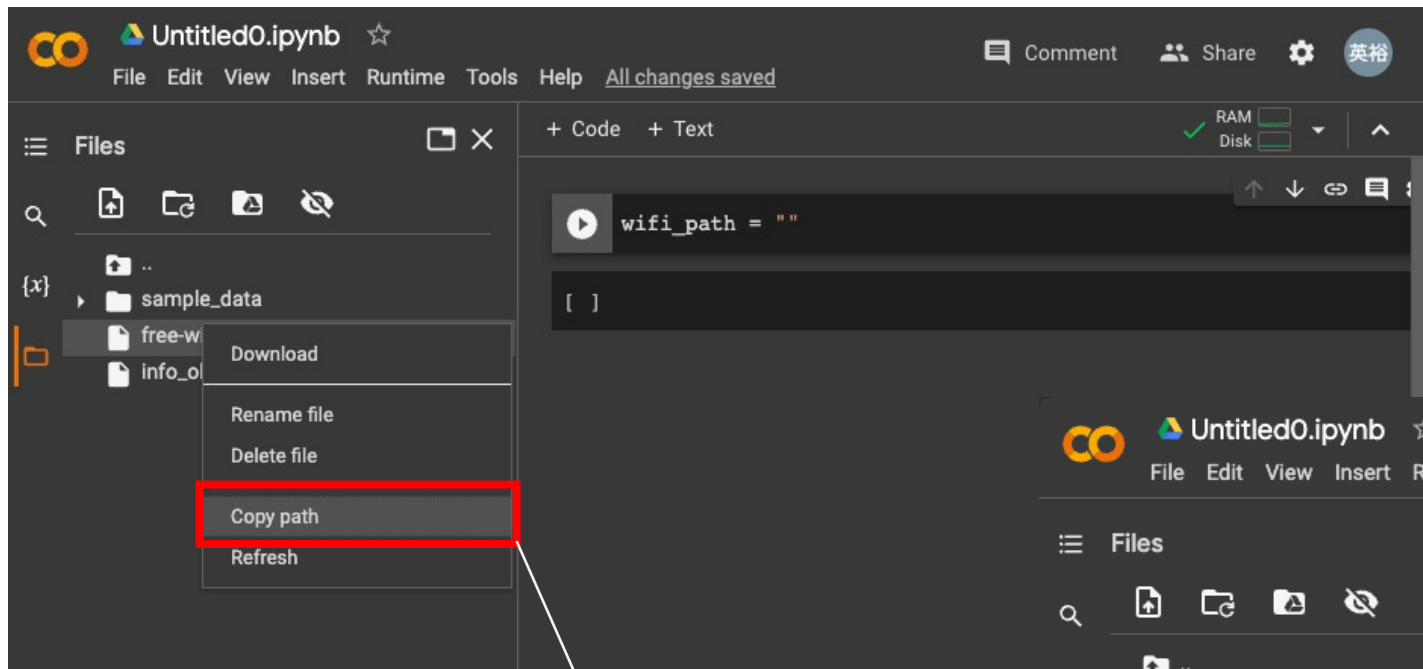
CO Untitled0.ipynb ☆
File Edit View Insert Runtime Tools Help All changes saved

Comment Share 英裕

Files

+ Code + Text

RAM
Disk

..
sample_data
free-w
info_ol

Download
Rename file
Delete file
Copy path
Refresh

wifi_path = ""

[ ]

CO Untitled0.ipynb
File Edit View Insert R

Files